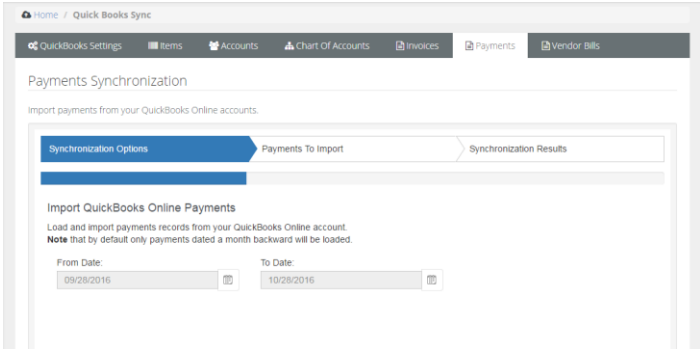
Home / Quick Books Sync

QuickBooks Settings Items Accounts Chart Of Accounts Invoices Payments Vendor Bills

Payments Synchronization

Import payments from your QuickBooks Online accounts.

Synchronization Options Payments To Import Synchronization Results

Import QuickBooks Online Payments

Load and import payments records from your QuickBooks Online account.
**Note** that by default only payments dated a month backward will be loaded.

From Date:
09/28/2016

To Date:
10/28/2016